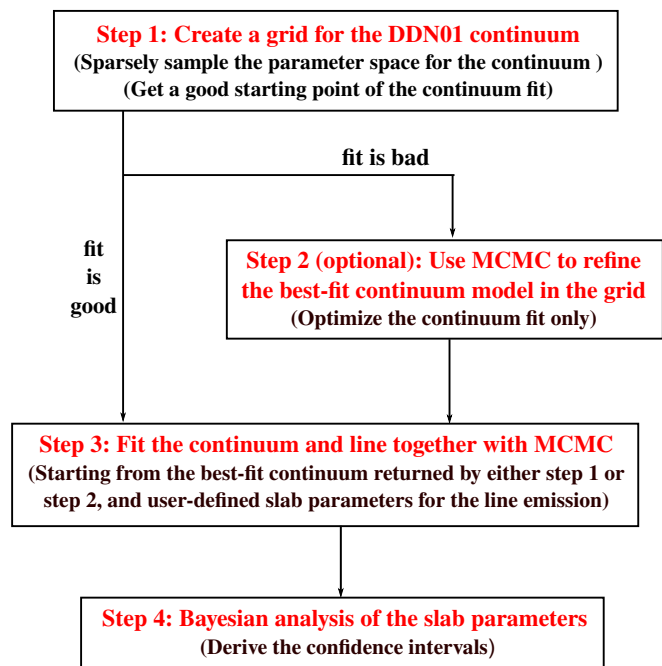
Step 1: Create a grid for the DDN01 continuum
(Sparsely sample the parameter space for the continuum )
(Get a good starting point of the continuum fit)

fit is bad

fit is good

Step 2 (optional): Use MCMC to refine the best-fit continuum model in the grid
(Optimize the continuum fit only)

Step 3: Fit the continuum and line together with MCMC
(Starting from the best-fit continuum returned by either step 1 or step 2, and user-defined slab parameters for the line emission)

Step 4: Bayesian analysis of the slab parameters
(Derive the confidence intervals)